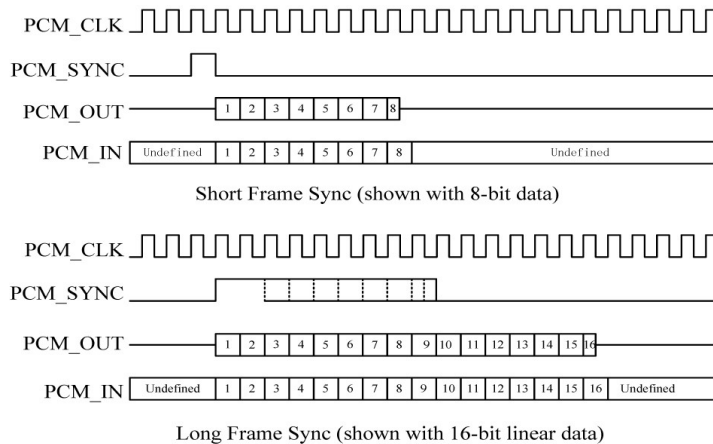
PCM_CLK

PCM_SYNC

PCM_OUT 1 2 3 4 5 6 7 8

PCM_IN Undefined 1 2 3 4 5 6 7 8 Undefined

Short Frame Sync (shown with 8-bit data)

PCM_CLK

PCM_SYNC

PCM_OUT 1 2 3 4 5 6 7 8 9 10 11 12 13 14 15 16

PCM_IN Undefined 1 2 3 4 5 6 7 8 9 10 11 12 13 14 15 16 Undefined

Long Frame Sync (shown with 16-bit linear data)